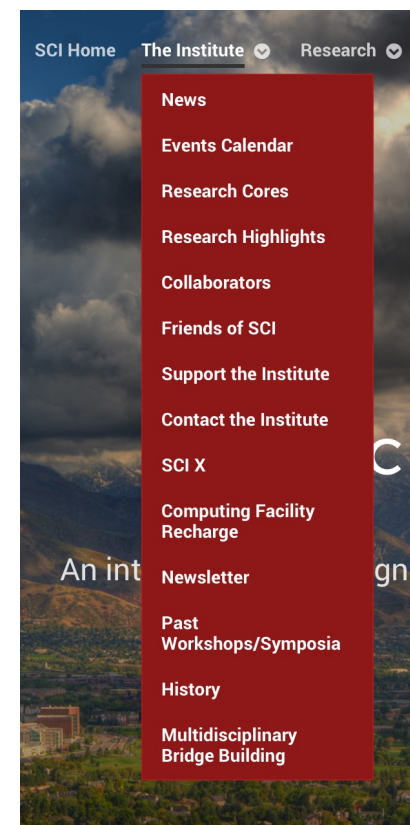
SCI Home The Institute Research

News

Events Calendar

Research Cores

Research Highlights

Collaborators

Friends of SCI

Support the Institute

Contact the Institute

SCI X

Computing Facility Recharge

Newsletter

Past Workshops/Symposia

History

Multidisciplinary Bridge Building

C

An int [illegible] gn